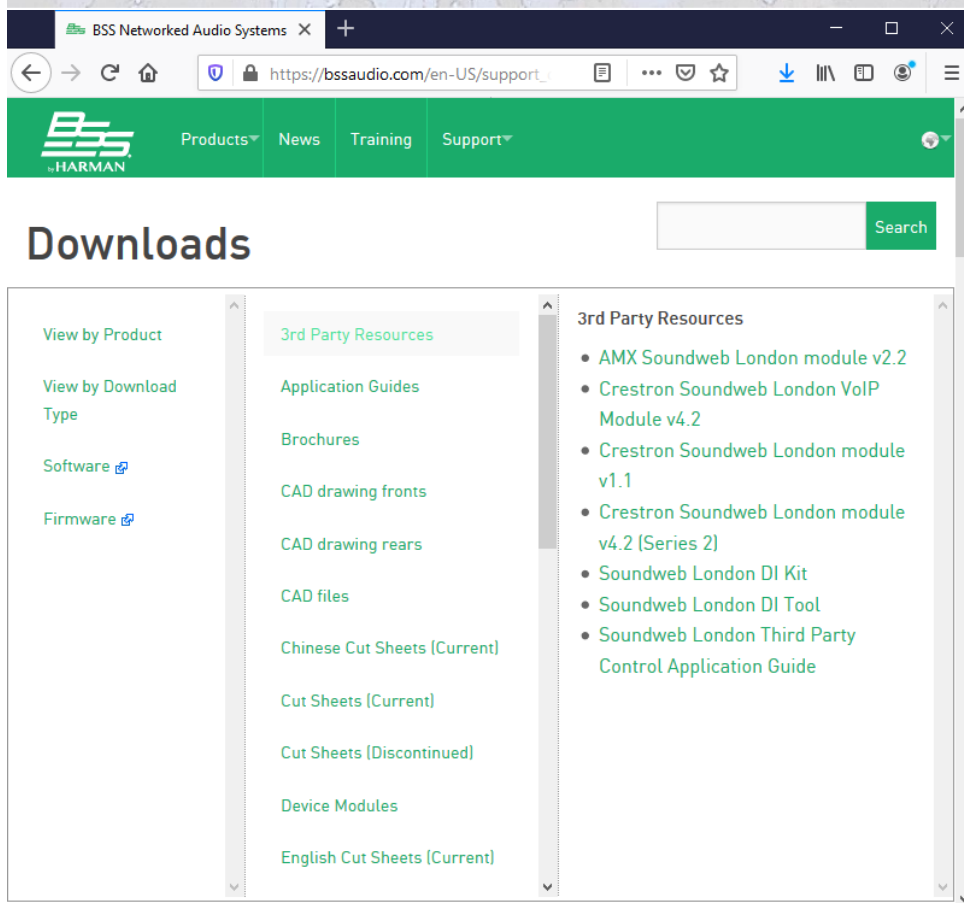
BSS Networked Audio Systems

https://bssaudio.com/en-US/support_

BSS by HARMAN

Products News Training Support

Downloads

Search

View by Product

View by Download Type

Software

Firmware

3rd Party Resources

Application Guides

Brochures

CAD drawing fronts

CAD drawing rears

CAD files

Chinese Cut Sheets (Current)

Cut Sheets (Current)

Cut Sheets (Discontinued)

Device Modules

English Cut Sheets (Current)

3rd Party Resources

- AMX Soundweb London module v2.2
- Crestron Soundweb London VoIP Module v4.2
- Crestron Soundweb London module v1.1
- Crestron Soundweb London module v4.2 (Series 2)
- Soundweb London DI Kit
- Soundweb London DI Tool
- Soundweb London Third Party Control Application Guide